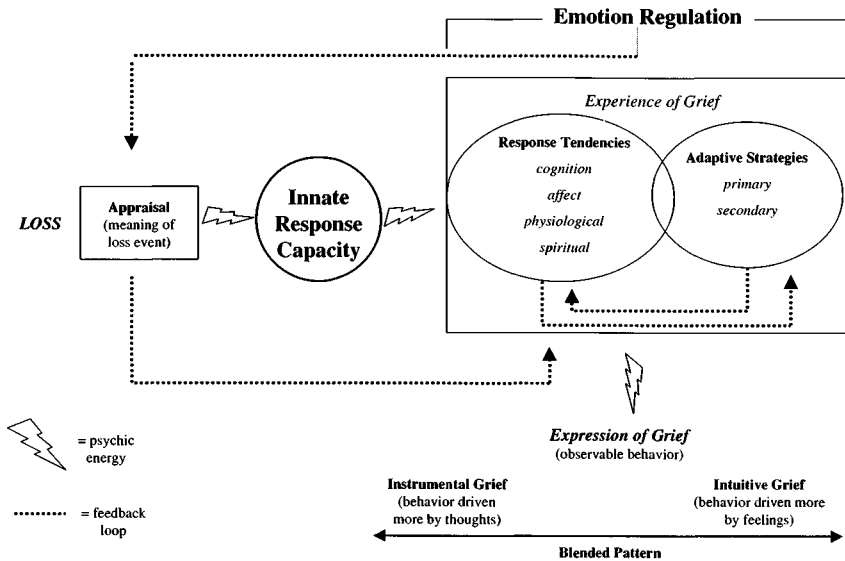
Emotion Regulation

Experience of Grief

Response Tendencies
cognition
affect
physiological
spiritual

Adaptive Strategies
primary
secondary

LOSS

Appraisal (meaning of loss event)

Innate Response Capacity

= psychic energy

= feedback loop

Expression of Grief
(observable behavior)

Instrumental Grief
(behavior driven more by thoughts)

Intuitive Grief
(behavior driven more by feelings)

Blended Pattern